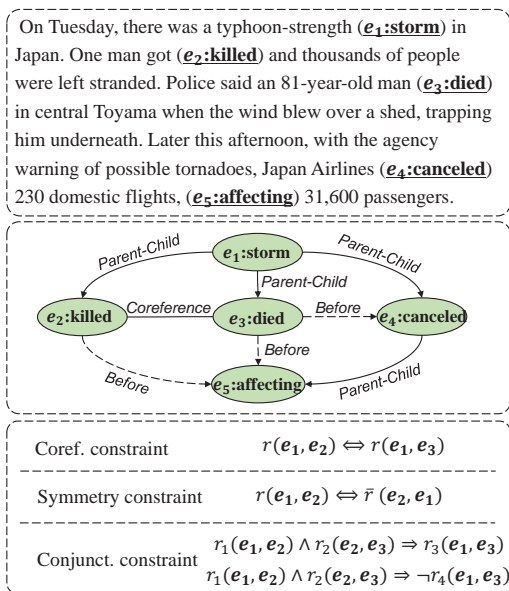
On Tuesday, there was a typhoon-strength ($e_1$:storm) in Japan. One man got ($e_2$:killed) and thousands of people were left stranded. Police said an 81-year-old man ($e_3$:died) in central Toyama when the wind blew over a shed, trapping him underneath. Later this afternoon, with the agency warning of possible tornadoes, Japan Airlines ($e_4$:canceled) 230 domestic flights, ($e_5$:affecting) 31,600 passengers.

Parent-Child
$e_1$:storm
Parent-Child
Parent-Child
$e_2$:killed
Coreference
$e_3$:died
Before
$e_4$:canceled
Before
Before
$e_5$:affecting
Parent-Child

Coref. constraint $r(e_1, e_2) \Leftrightarrow r(e_1, e_3)$

Symmetry constraint $r(e_1, e_2) \Leftrightarrow \bar{r}(e_2, e_1)$

Conjunct. constraint $r_1(e_1, e_2) \wedge r_2(e_2, e_3) \Rightarrow r_3(e_1, e_3)$
$r_1(e_1, e_2) \wedge r_2(e_2, e_3) \Rightarrow \neg r_4(e_1, e_3)$